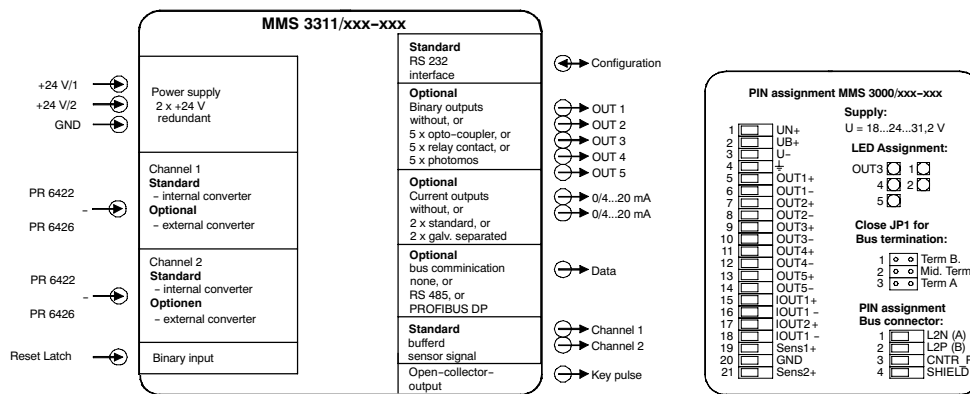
MMS 3311/xxx–xxx

+24 V/1
+24 V/2
GND

Power supply
2 x +24 V
redundant

Channel 1
Standard
– internal converter
Optional
– external converter

PR 6422
–
PR 6426

Channel 2
Standard
– internal converter
Optionen
– external converter

PR 6422
–
PR 6426

Reset Latch

Binary input

Standard
RS 232
interface

Configuration

Optional
Binary outputs
without, or
5 x opto–coupler, or
5 x relay contact, or
5 x photomos

OUT 1
OUT 2
OUT 3
OUT 4
OUT 5

Optional
Current outputs
without, or
2 x standard, or
2 x galv. separated

0/4...20 mA
0/4...20 mA

Optional
bus comminication
none, or
RS 485, or
PROFIBUS DP

Data

Standard
bufferd
sensor signal

Channel 1
Channel 2

Open–collector–
output

Key pulse

PIN assignment MMS 3000/xxx–xxx

| | |
|---|---|
| 1 | UN+ |
| 2 | UB+ |
| 3 | U– |
| 4 | ⏚ |
| 5 | OUT1+ |
| 6 | OUT1– |
| 7 | OUT2+ |
| 8 | OUT2– |
| 9 | OUT3+ |
| 10 | OUT3– |
| 11 | OUT4+ |
| 12 | OUT4– |
| 13 | OUT5+ |
| 14 | OUT5– |
| 15 | IOUT1+ |
| 16 | IOUT1 – |
| 17 | IOUT2+ |
| 18 | IOUT1 – |
| 19 | Sens1+ |
| 20 | GND |
| 21 | Sens2+ |

Supply:
U = 18...24...31,2 V

LED Assignment:
OUT3 1
4 2
5

Close JP1 for
Bus termination:
1 Term B.
2 Mid. Term
3 Term A

PIN assignment
Bus connector:
1 L2N (A)
2 L2P (B)
3 CNTR_F
4 SHIELD